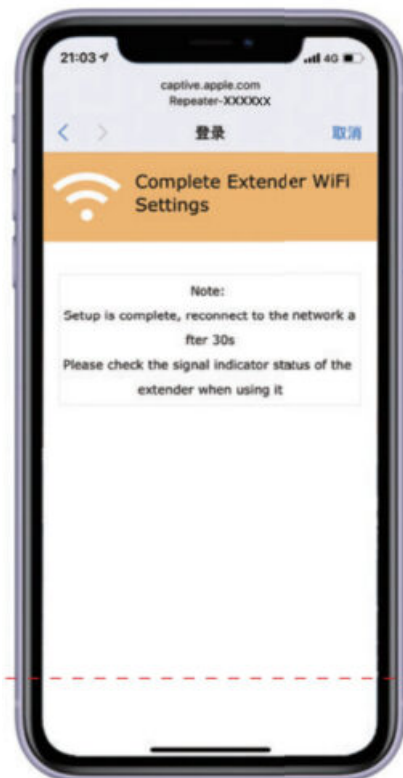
21:03
4G
captive.apple.com
Repeater-XXXXXX
<
>
登录
取消
Complete Extender WiFi Settings

Note:
Setup is complete, reconnect to the network a fter 30s
Please check the signal indicator status of the extender when using it